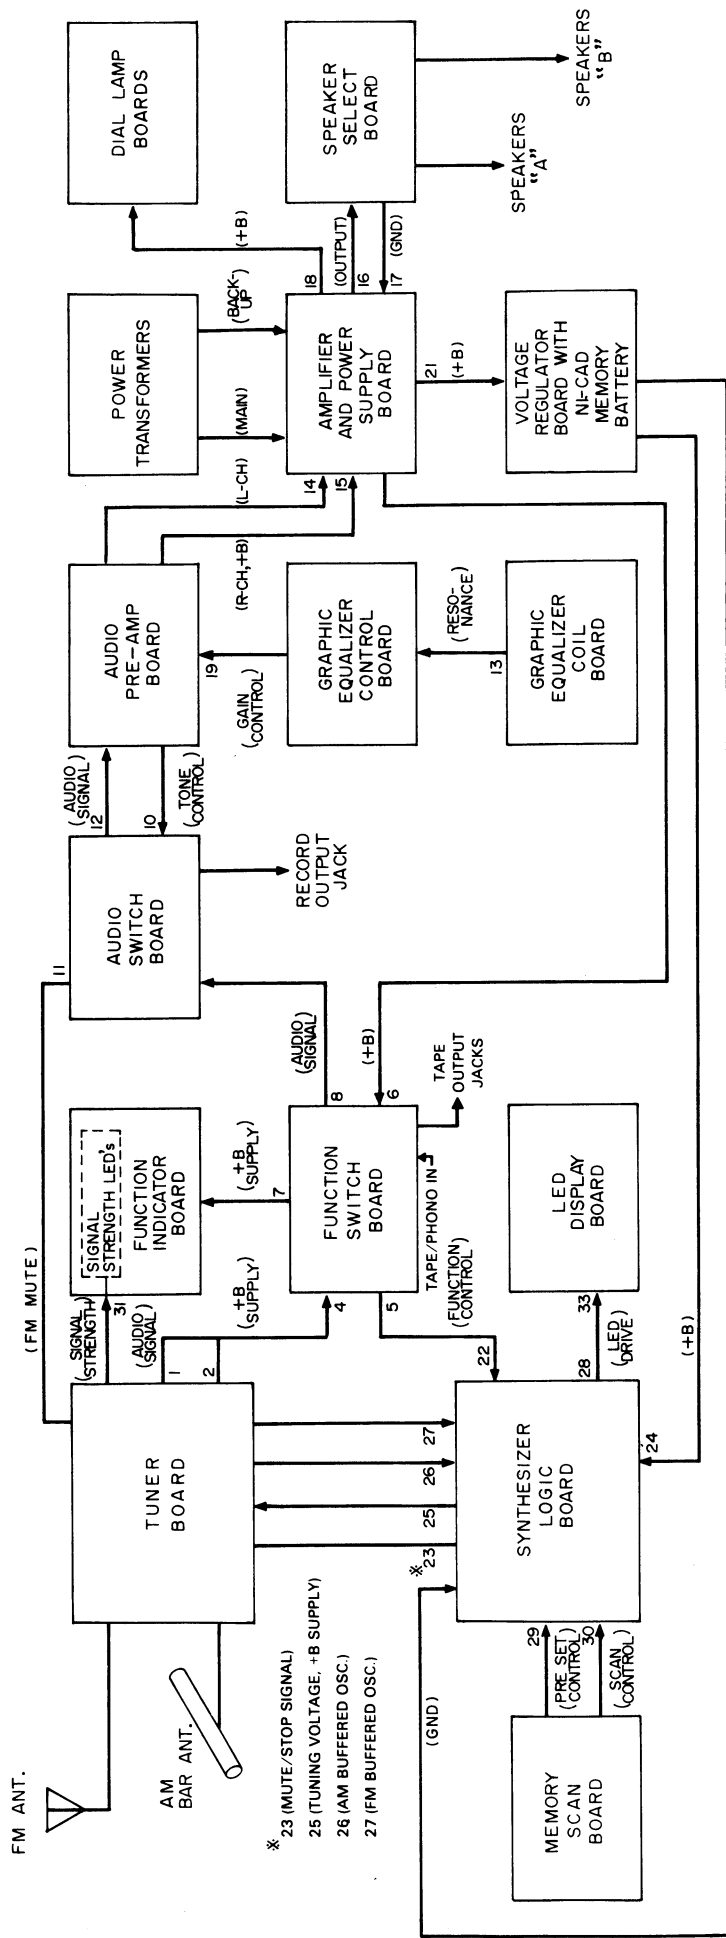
DIAL LAMP BOARDS

SPEAKER SELECT BOARD

SPEAKERS "B"

SPEAKERS "A"

POWER TRANSFORMERS

(+B)

(BACK-UP)

(MAIN)

(OUTPUT)

(GND)

18

16

17

AMPLIFIER AND POWER SUPPLY BOARD

21

(+B)

VOLTAGE REGULATOR BOARD WITH NI-CAD MEMORY BATTERY

(L-CH)

14

15

(R-CH, +B)

AUDIO PRE-AMP BOARD

GRAPHIC EQUALIZER CONTROL BOARD

(RESO-NANCE)

13

GRAPHIC EQUALIZER COIL BOARD

19

(GAIN CONTROL)

(AUDIO SIGNAL)

12

10

(TONE CONTROL)

AUDIO SWITCH BOARD

RECORD OUTPUT JACK

11

(AUDIO SIGNAL)

8

(+B)

6

TAPE OUTPUT JACKS

FUNCTION INDICATOR BOARD

SIGNAL STRENGTH LED's

(+B SUPPLY)

7

FUNCTION SWITCH BOARD

TAPE/PHONO IN

LED DISPLAY BOARD

(FM MUTE)

(SIGNAL STRENGTH)

31

(AUDIO SIGNAL)

1

2

(+B SUPPLY)

4

5

(FUNCTION CONTROL)

22

33

(LED DRIVE)

28

(+B)

TUNER BOARD

27

26

25

24

SYNTHESIZER LOGIC BOARD

*23

29

30

(PRE SET CONTROL)

(SCAN CONTROL)

MEMORY SCAN BOARD

(GND)

FM ANT.

AM BAR ANT.

* 23 (MUTE/STOP SIGNAL)
25 (TUNING VOLTAGE, +B SUPPLY)
26 (AM BUFFERED OSC.)
27 (FM BUFFERED OSC.)